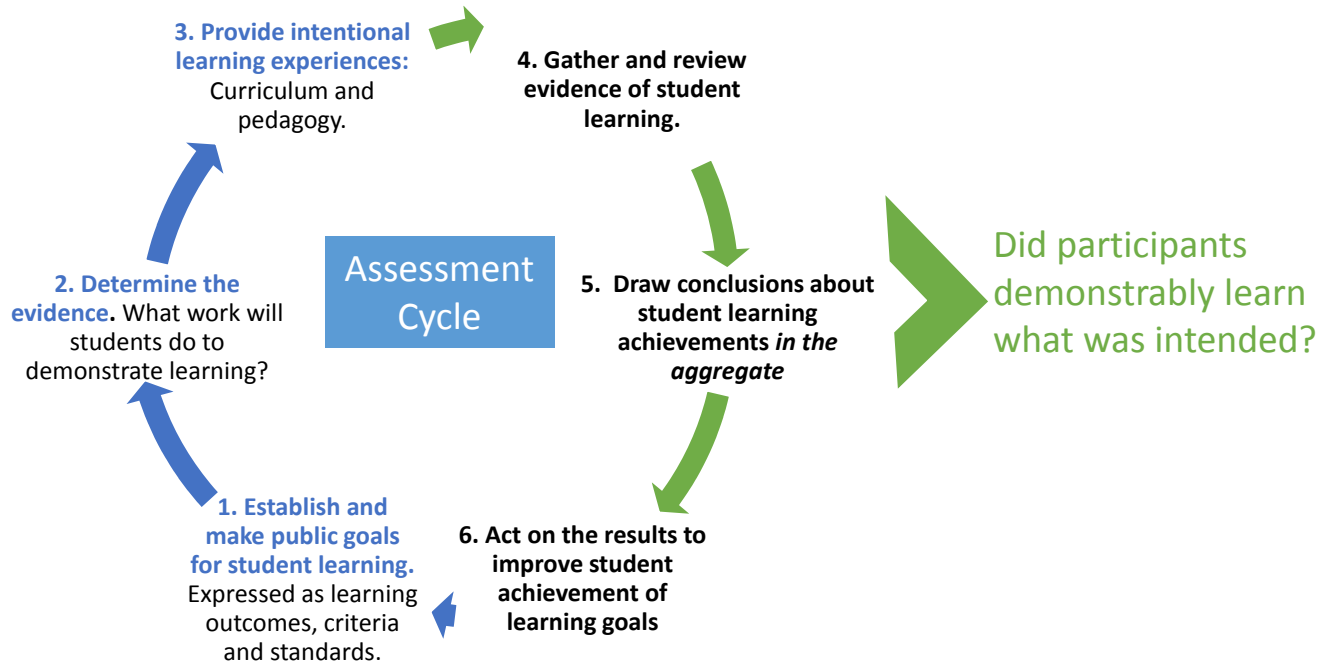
3. Provide intentional learning experiences: Curriculum and pedagogy.

4. Gather and review evidence of student learning.

Assessment Cycle

2. Determine the evidence. What work will students do to demonstrate learning?

5. Draw conclusions about student learning achievements *in the aggregate*

Did participants demonstrably learn what was intended?

1. Establish and make public goals for student learning. Expressed as learning outcomes, criteria and standards.

6. Act on the results to improve student achievement of learning goals